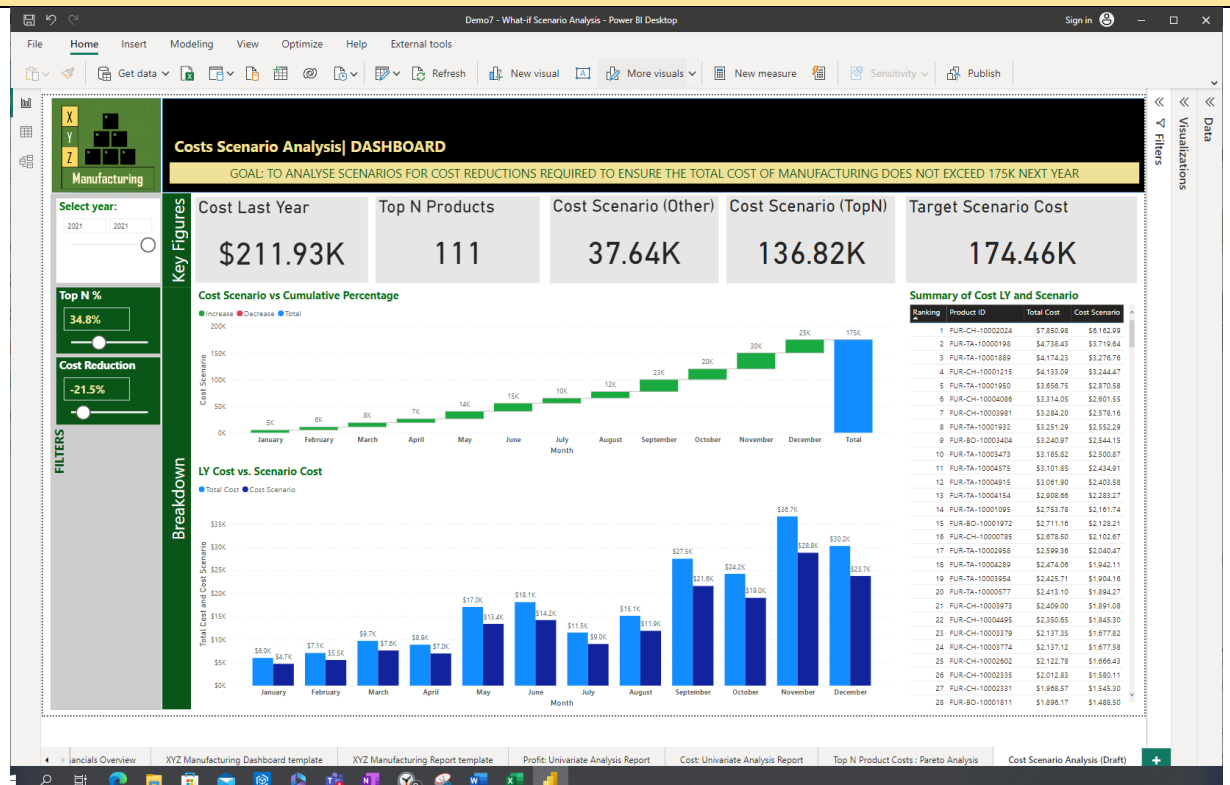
Demo7 - What-if Scenario Analysis - Power BI Desktop

Sign in

File Home Insert Modeling View Optimize Help External tools

Get data Refresh New visual More visuals New measure Sensitivity Publish

X
Y
Z
Manufacturing

Costs Scenario Analysis| DASHBOARD

GOAL: TO ANALYSE SCENARIOS FOR COST REDUCTIONS REQUIRED TO ENSURE THE TOTAL COST OF MANUFACTURING DOES NOT EXCEED 175K NEXT YEAR

Select year:
2021 2021

Top N %
34.8%

Cost Reduction
-21.5%

FILTERS

Key Figures

| Cost Last Year | Top N Products | Cost Scenario (Other) | Cost Scenario (TopN) | Target Scenario Cost |
|---|---|---|---|---|
| $211.93K | 111 | 37.64K | 136.82K | 174.46K |

Breakdown

Cost Scenario vs Cumulative Percentage
Increase Decrease Total
Cost Scenario
200K
150K
100K
50K
0K
5K 6K 8K 7K 14K 15K 10K 12K 23K 20K 30K 25K 175K
January February March April May June July August September October November December Total
Month

LY Cost vs. Scenario Cost
Total Cost Cost Scenario
Total Cost and Cost Scenario
$35K
$30K
$25K
$20K
$15K
$10K
$5K
$0K
$6.0K $4.7K $7.1K $5.5K $9.7K $7.6K $8.9K $7.0K $17.0K $13.4K $18.1K $14.2K $11.5K $9.0K $15.1K $11.9K $27.5K $21.6K $24.2K $19.0K $36.7K $28.8K $30.2K $23.7K
January February March April May June July August September October November December
Month

Summary of Cost LY and Scenario

| Ranking | Product ID | Total Cost | Cost Scenario |
|---|---|---|---|
| 1 | FUR-CH-10002024 | $7,850.98 | $6,162.99 |
| 2 | FUR-TA-10000198 | $4,738.43 | $3,719.64 |
| 3 | FUR-TA-10001889 | $4,174.23 | $3,276.76 |
| 4 | FUR-CH-10001215 | $4,133.09 | $3,244.47 |
| 5 | FUR-TA-10001950 | $3,656.75 | $2,870.58 |
| 6 | FUR-CH-10004086 | $3,314.05 | $2,601.55 |
| 7 | FUR-CH-10003981 | $3,284.20 | $2,578.16 |
| 8 | FUR-TA-10001932 | $3,251.29 | $2,552.29 |
| 9 | FUR-BO-10003404 | $3,240.97 | $2,544.15 |
| 10 | FUR-TA-10003473 | $3,185.82 | $2,500.87 |
| 11 | FUR-TA-10004575 | $3,101.85 | $2,434.91 |
| 12 | FUR-TA-10004915 | $3,061.90 | $2,403.58 |
| 13 | FUR-TA-10004154 | $2,908.66 | $2,283.27 |
| 14 | FUR-TA-10001095 | $2,753.78 | $2,161.74 |
| 15 | FUR-BO-10001972 | $2,711.16 | $2,128.21 |
| 16 | FUR-CH-10000785 | $2,678.50 | $2,102.67 |
| 17 | FUR-TA-10002958 | $2,599.36 | $2,040.47 |
| 18 | FUR-TA-10004289 | $2,474.06 | $1,942.11 |
| 19 | FUR-TA-10003954 | $2,425.71 | $1,904.16 |
| 20 | FUR-TA-10000577 | $2,413.10 | $1,894.27 |
| 21 | FUR-CH-10003973 | $2,409.00 | $1,891.08 |
| 22 | FUR-CH-10004495 | $2,350.65 | $1,845.30 |
| 23 | FUR-CH-10003379 | $2,137.35 | $1,677.82 |
| 24 | FUR-CH-10003774 | $2,137.12 | $1,677.58 |
| 25 | FUR-CH-10002602 | $2,122.78 | $1,666.43 |
| 26 | FUR-CH-10002335 | $2,012.83 | $1,580.11 |
| 27 | FUR-CH-10002331 | $1,968.57 | $1,545.30 |
| 28 | FUR-BO-10001811 | $1,896.17 | $1,488.50 |

Filters Visualizations Data

ancials Overview | XYZ Manufacturing Dashboard template | XYZ Manufacturing Report template | Profit: Univariate Analysis Report | Cost: Univariate Analysis Report | Top N Product Costs : Pareto Analysis | Cost Scenario Analysis (Draft) | +